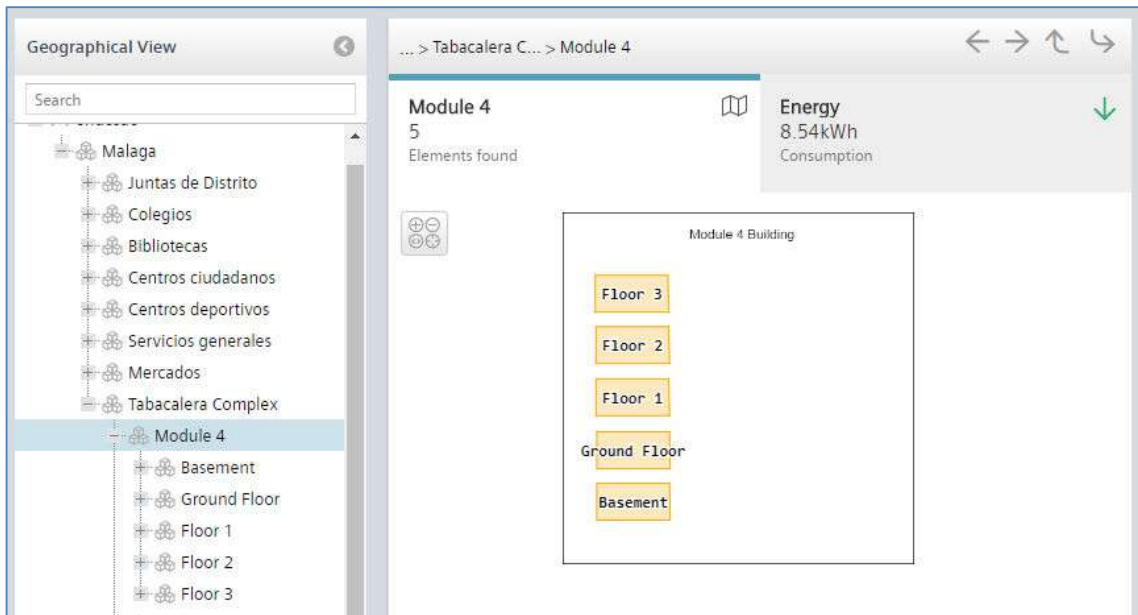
Geographical View

Search

Malaga
Juntas de Distrito
Colegios
Bibliotecas
Centros ciudadanos
Centros deportivos
Servicios generales
Mercados
Tabacalera Complex
Module 4
Basement
Ground Floor
Floor 1
Floor 2
Floor 3

... > Tabacalera C... > Module 4

Module 4
5
Elements found

Energy
8.54kWh
Consumption

Module 4 Building

Floor 3
Floor 2
Floor 1
Ground Floor
Basement